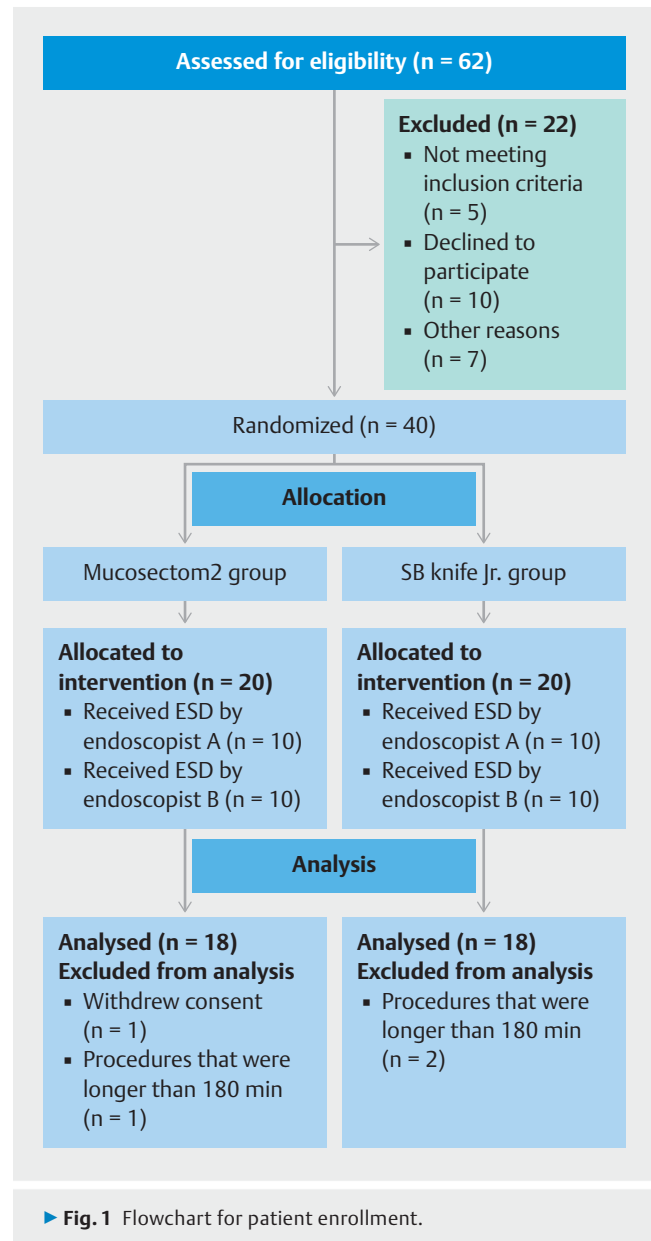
Assessed for eligibility (n = 62)

Excluded (n = 22)
▪ Not meeting inclusion criteria (n = 5)
▪ Declined to participate (n = 10)
▪ Other reasons (n = 7)

Randomized (n = 40)

Allocation

Mucosectom2 group

SB knife Jr. group

Allocated to intervention (n = 20)
▪ Received ESD by endoscopist A (n = 10)
▪ Received ESD by endoscopist B (n = 10)

Allocated to intervention (n = 20)
▪ Received ESD by endoscopist A (n = 10)
▪ Received ESD by endoscopist B (n = 10)

Analysis

Analysed (n = 18)
Excluded from analysis
▪ Withdrew consent (n = 1)
▪ Procedures that were longer than 180 min (n = 1)

Analysed (n = 18)
Excluded from analysis
▪ Procedures that were longer than 180 min (n = 2)

▶ Fig. 1 Flowchart for patient enrollment.